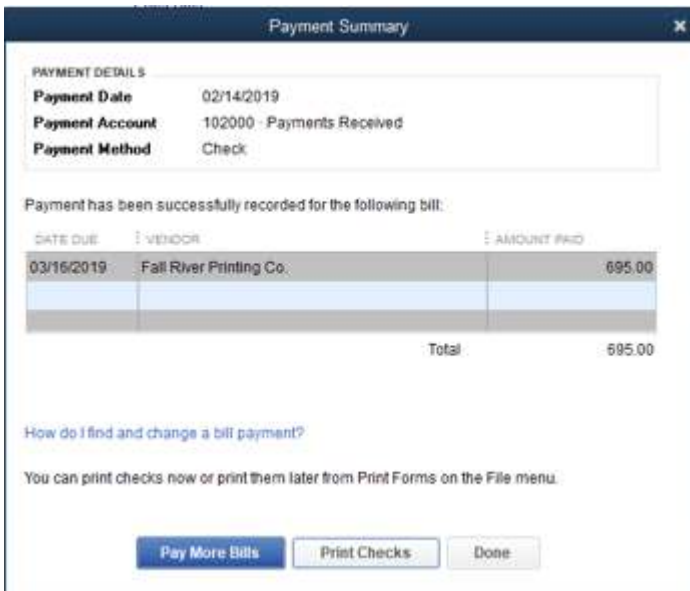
Payment Summary

PAYMENT DETAILS
**Payment Date** 02/14/2019
**Payment Account** 102000 · Payments Received
**Payment Method** Check

Payment has been successfully recorded for the following bill:

| DATE DUE | VENDOR | AMOUNT PAID |
|---|---|---|
| 03/16/2019 | Fall River Printing Co. | 695.00 |
| | | |
| | | |
| | Total | 695.00 |

How do I find and change a bill payment?

You can print checks now or print them later from Print Forms on the File menu.

Pay More Bills Print Checks Done